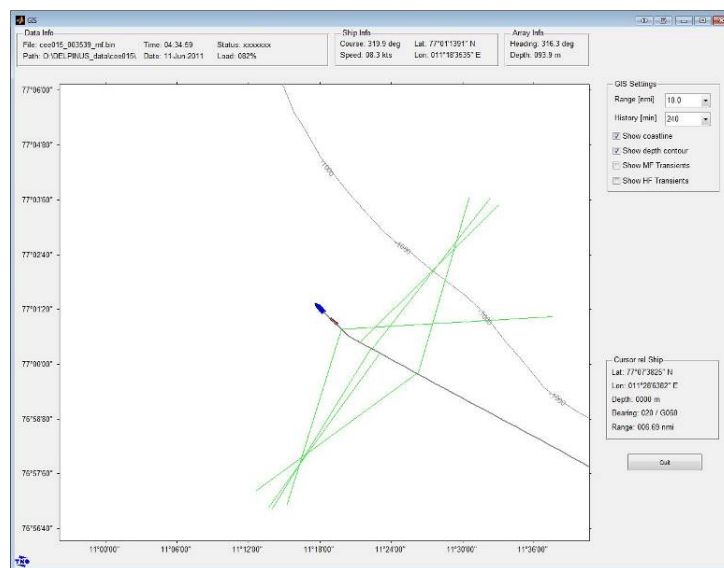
GIS

Data Info
File: cee015_083539_mf.bin
Path: D:\DELPINUS_data\cee015
Time: 04:34:59
Date: 11.Jun.2011
Status: xxxxxxx
Load: 082%

Ship Info
Course: 319.9 deg
Speed: 08.3 kts
Lat: 77°01'1391" N
Lon: 011°18'3635" E

Array Info
Heading: 316.3 deg
Depth: 093.9 m

77°06'00"
77°04'00"
77°03'00"
77°02'40"
77°01'20"
77°00'00"
76°58'00"
76°57'00"
76°56'40"

11°00'00"
11°06'00"
11°12'00"
11°18'00"
11°24'00"
11°30'00"
11°36'00"

1000
1000
1000
1000

GIS Settings
Range [nmi] 10.0
History [min] 200
Show coastline
Show depth contour
Show MF Transients
Show HF Transients

Cursor rel Ship
Lat: 77°07'3825" N
Lon: 011°26'6382" E
Depth: 0000 m
Bearing: 020 / G050
Range: 006.69 nmi

Quit

TNO